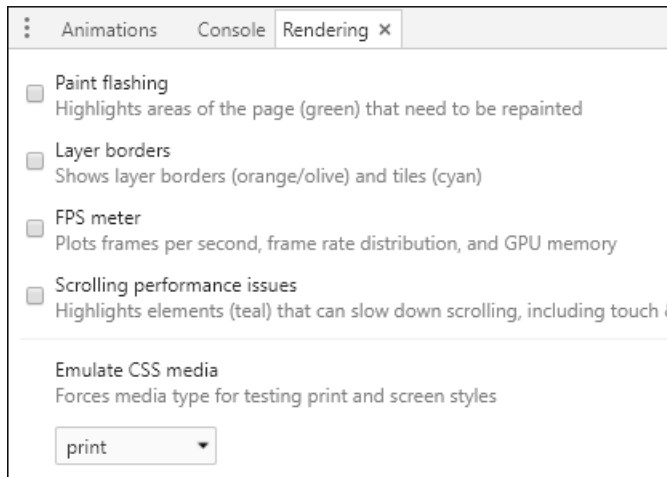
Animations Console Rendering ×

Paint flashing
Highlights areas of the page (green) that need to be repainted

Layer borders
Shows layer borders (orange/olive) and tiles (cyan)

FPS meter
Plots frames per second, frame rate distribution, and GPU memory

Scrolling performance issues
Highlights elements (teal) that can slow down scrolling, including touch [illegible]

Emulate CSS media
Forces media type for testing print and screen styles

print